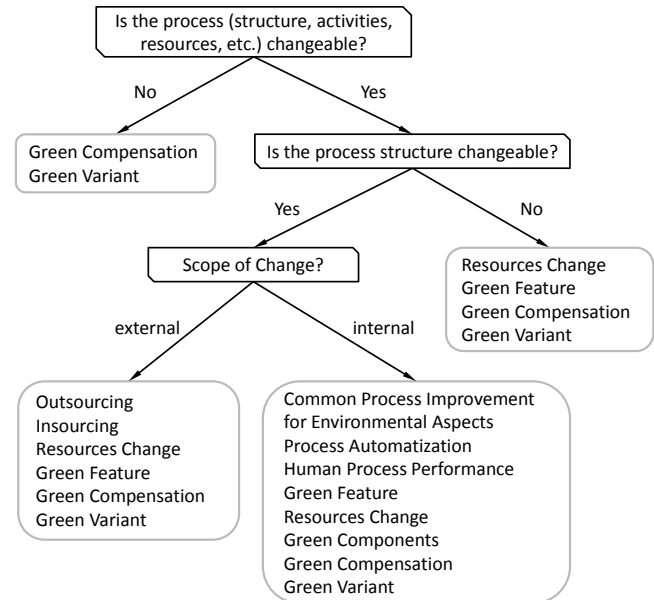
Is the process (structure, activities, resources, etc.) changeable?

No

Yes

Green Compensation
Green Variant

Is the process structure changeable?

Yes

No

Scope of Change?

Resources Change
Green Feature
Green Compensation
Green Variant

external

internal

Outsourcing
Insourcing
Resources Change
Green Feature
Green Compensation
Green Variant

Common Process Improvement for Environmental Aspects
Process Automatization
Human Process Performance
Green Feature
Resources Change
Green Components
Green Compensation
Green Variant